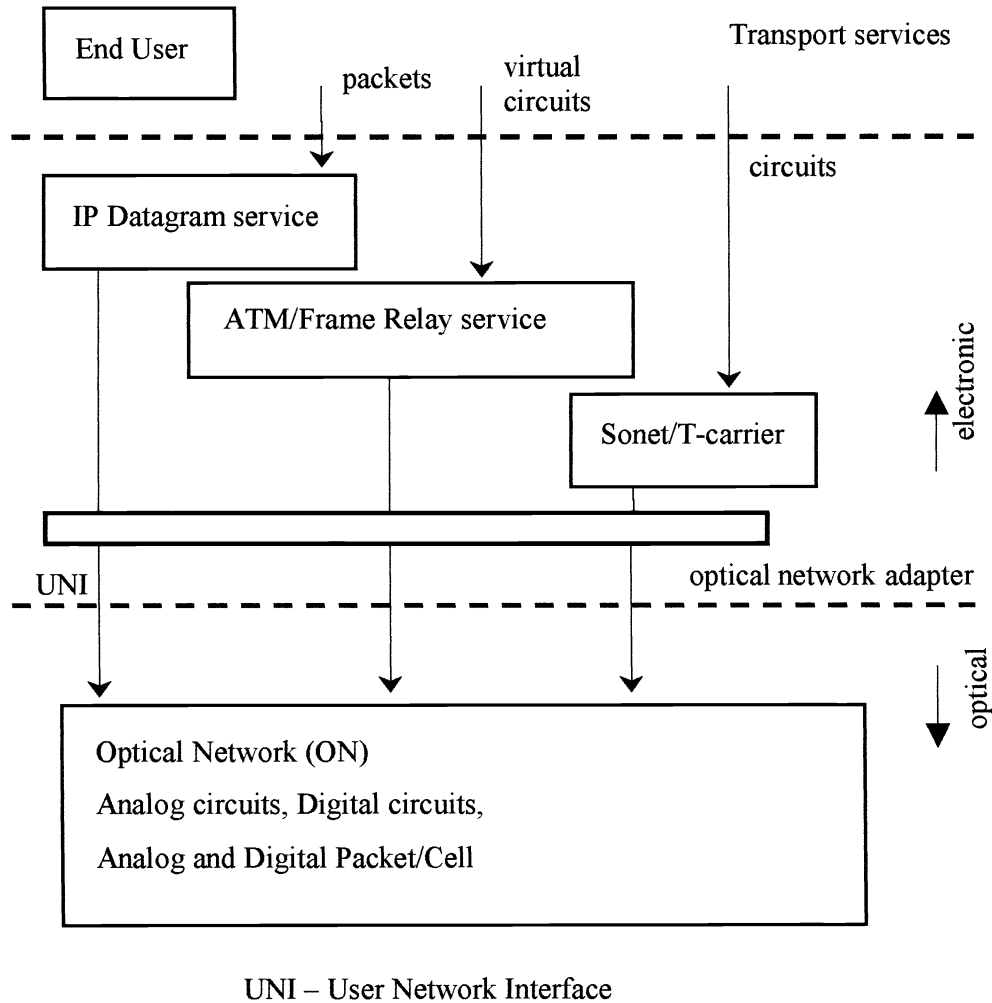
End User

packets

virtual circuits

Transport services

circuits

IP Datagram service

ATM/Frame Relay service

electronic

Sonet/T-carrier

UNI

optical network adapter

optical

Optical Network (ON)

Analog circuits, Digital circuits,

Analog and Digital Packet/Cell

UNI – User Network Interface